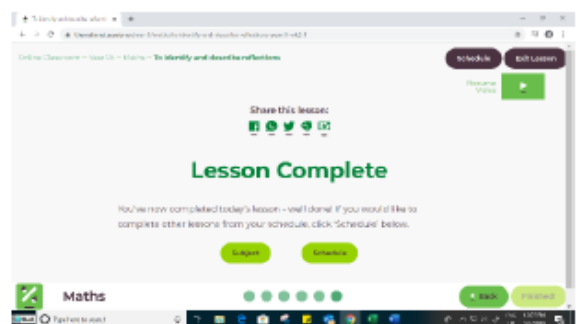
To identify and describe reflect ×  +

Online Classroom > Year Ot > Maths > To identify and describe reflections

Schedule    Exit Lesson

Resume Video

Share this lesson:

Lesson Complete

You've now completed today's lesson - well done! If you would like to complete other lessons from your schedule, click 'Schedule' below.

Subject    Schedule

Maths

Back    Finished

Type here to search